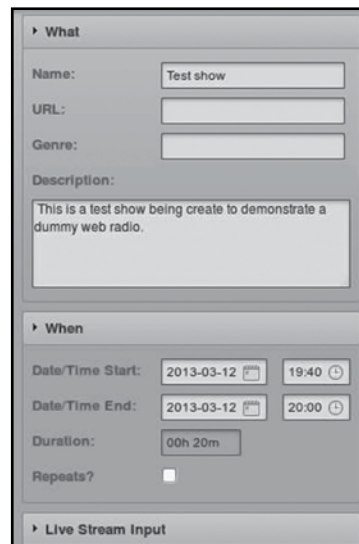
▸ What

Name: Test show

URL:

Genre:

Description:

This is a test show being create to demonstrate a dummy web radio.

▸ When

Date/Time Start: 2013-03-12 19:40

Date/Time End: 2013-03-12 20:00

Duration: 00h 20m

Repeats?

▸ Live Stream Input